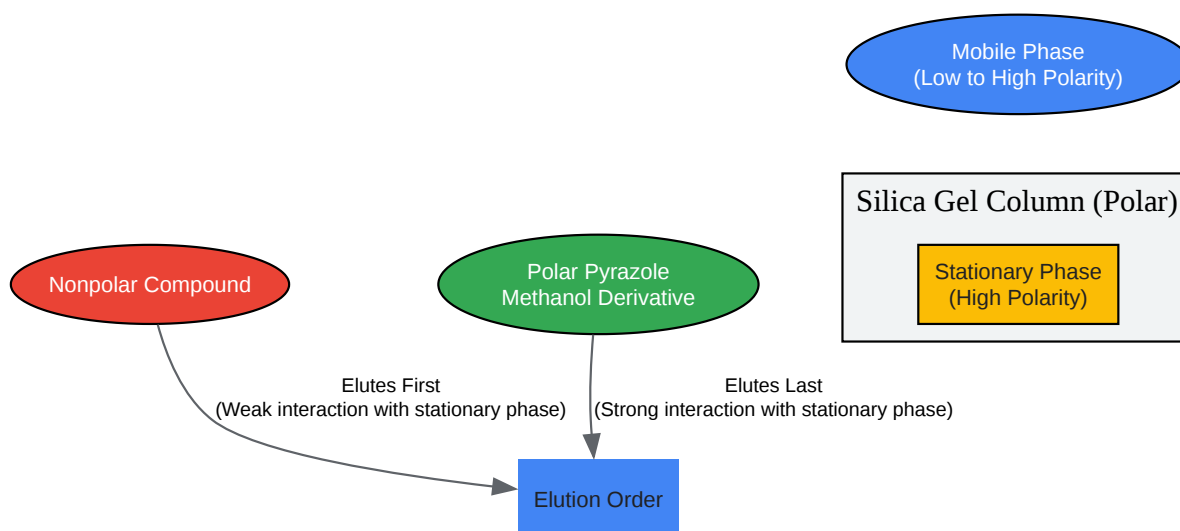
Mobile Phase
(Low to High Polarity)

Silica Gel Column (Polar)

Stationary Phase
(High Polarity)

Nonpolar Compound

Polar Pyrazole
Methanol Derivative

Elutes First
(Weak interaction with stationary phase)

Elutes Last
(Strong interaction with stationary phase)

Elution Order